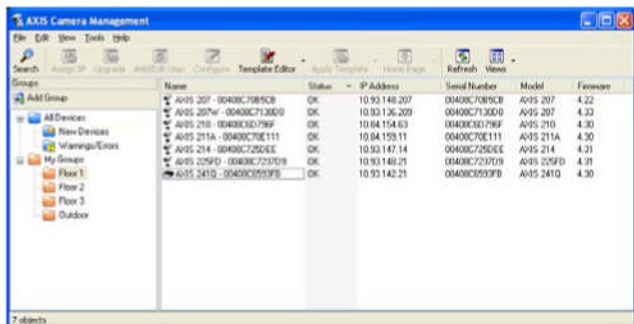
AXIS Camera Management

File Edit View Tools Help

Search Assign IP Upgrade Add/Edit User Configure Template Editor Apply Template Home Page Refresh Views

Groups

Add Group

All Devices
New Devices
Warnings/Errors
My Groups
Floor 1
Floor 2
Floor 3
Outdoor

| Name | Status | IP Address | Serial Number | Model | Firmware |
|---|---|---|---|---|---|
| AXIS 207 - 00408C7085C8 | OK | 10.93.148.207 | 00408C7085C8 | AXIS 207 | 4.22 |
| AXIS 207W - 00408C7130D0 | OK | 10.93.136.209 | 00408C7130D0 | AXIS 207 | 4.33 |
| AXIS 210 - 00408C6D796F | OK | 10.84.154.63 | 00408C6D796F | AXIS 210 | 4.30 |
| AXIS 211A - 00408C70E111 | OK | 10.84.159.11 | 00408C70E111 | AXIS 211A | 4.30 |
| AXIS 214 - 00408C725DEE | OK | 10.93.147.14 | 00408C725DEE | AXIS 214 | 4.31 |
| AXIS 225FD - 00408C7237D9 | OK | 10.93.148.21 | 00408C7237D9 | AXIS 225FD | 4.31 |
| AXIS 241Q - 00408C6593FB | OK | 10.93.142.21 | 00408C6593FB | AXIS 241Q | 4.30 |

7 objects